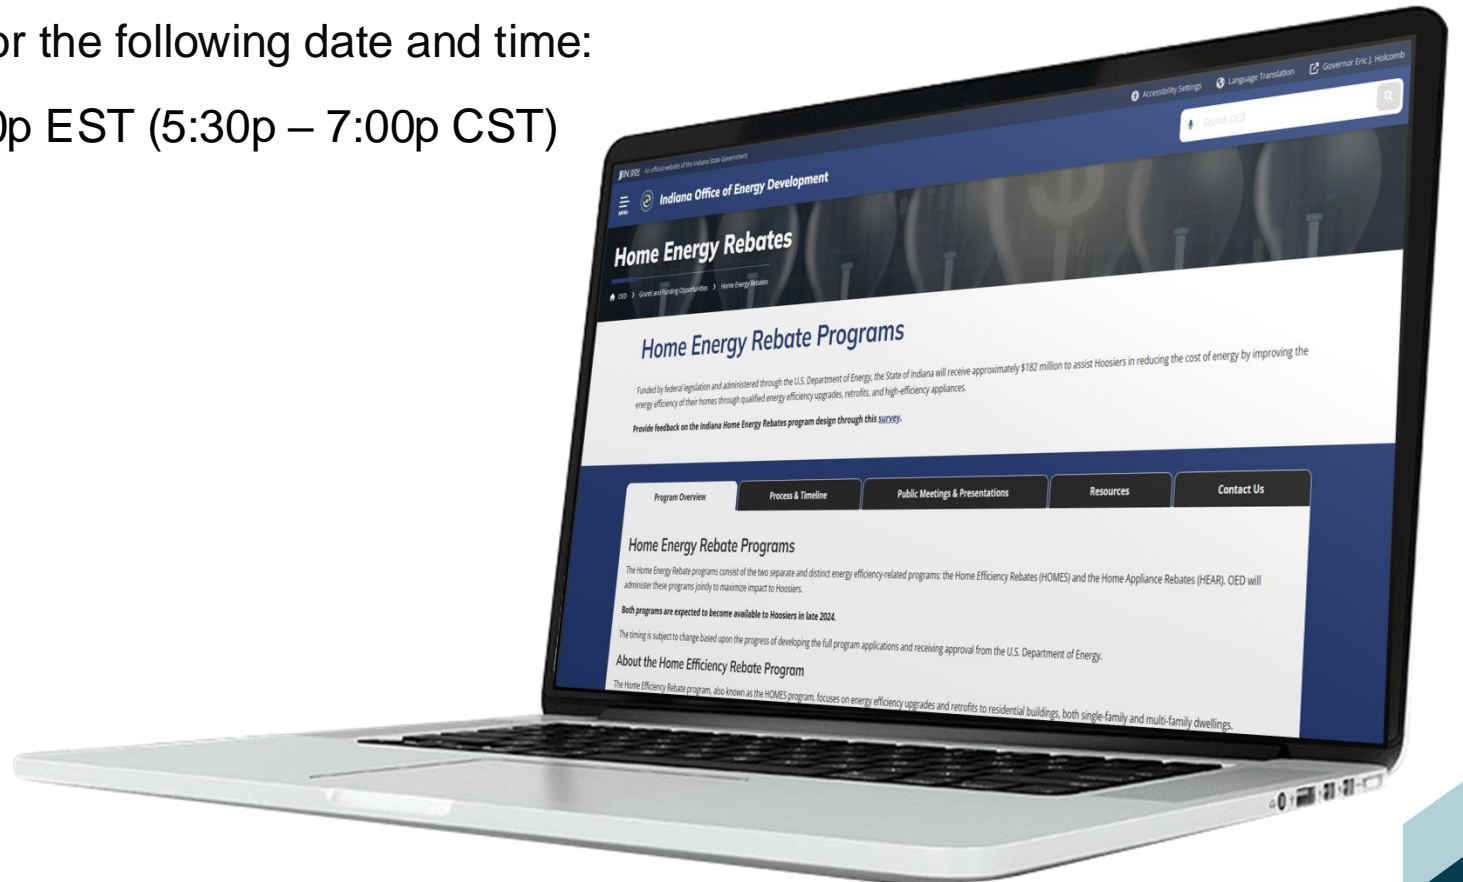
or the following date and time:

0p EST (5:30p – 7:00p CST)

IN.gov An official website of the Indiana State Government

Accessibility Settings Language Translation Governor Eric J. Holcomb

Search OED

MENU Indiana Office of Energy Development

Home Energy Rebates

OED > Grants and Funding Opportunities > Home Energy Rebates

Home Energy Rebate Programs

Funded by federal legislation and administered through the U.S. Department of Energy, the State of Indiana will receive approximately $182 million to assist Hoosiers in reducing the cost of energy by improving the energy efficiency of their homes through qualified energy efficiency upgrades, retrofits, and high-efficiency appliances.

Provide feedback on the Indiana Home Energy Rebates program design through this survey.

Program Overview | Process & Timeline | Public Meetings & Presentations | Resources | Contact Us

Home Energy Rebate Programs

The Home Energy Rebate programs consist of the two separate and distinct energy efficiency-related programs: the Home Efficiency Rebates (HOMES) and the Home Appliance Rebates (HEAR). OED will administer these programs jointly to maximize impact to Hoosiers.

Both programs are expected to become available to Hoosiers in late 2024.

The timing is subject to change based upon the progress of developing the full program applications and receiving approval from the U.S. Department of Energy.

About the Home Efficiency Rebate Program

The Home Efficiency Rebate program, also known as the HOMES program, focuses on energy efficiency upgrades and retrofits to residential buildings, both single-family and multi-family dwellings.